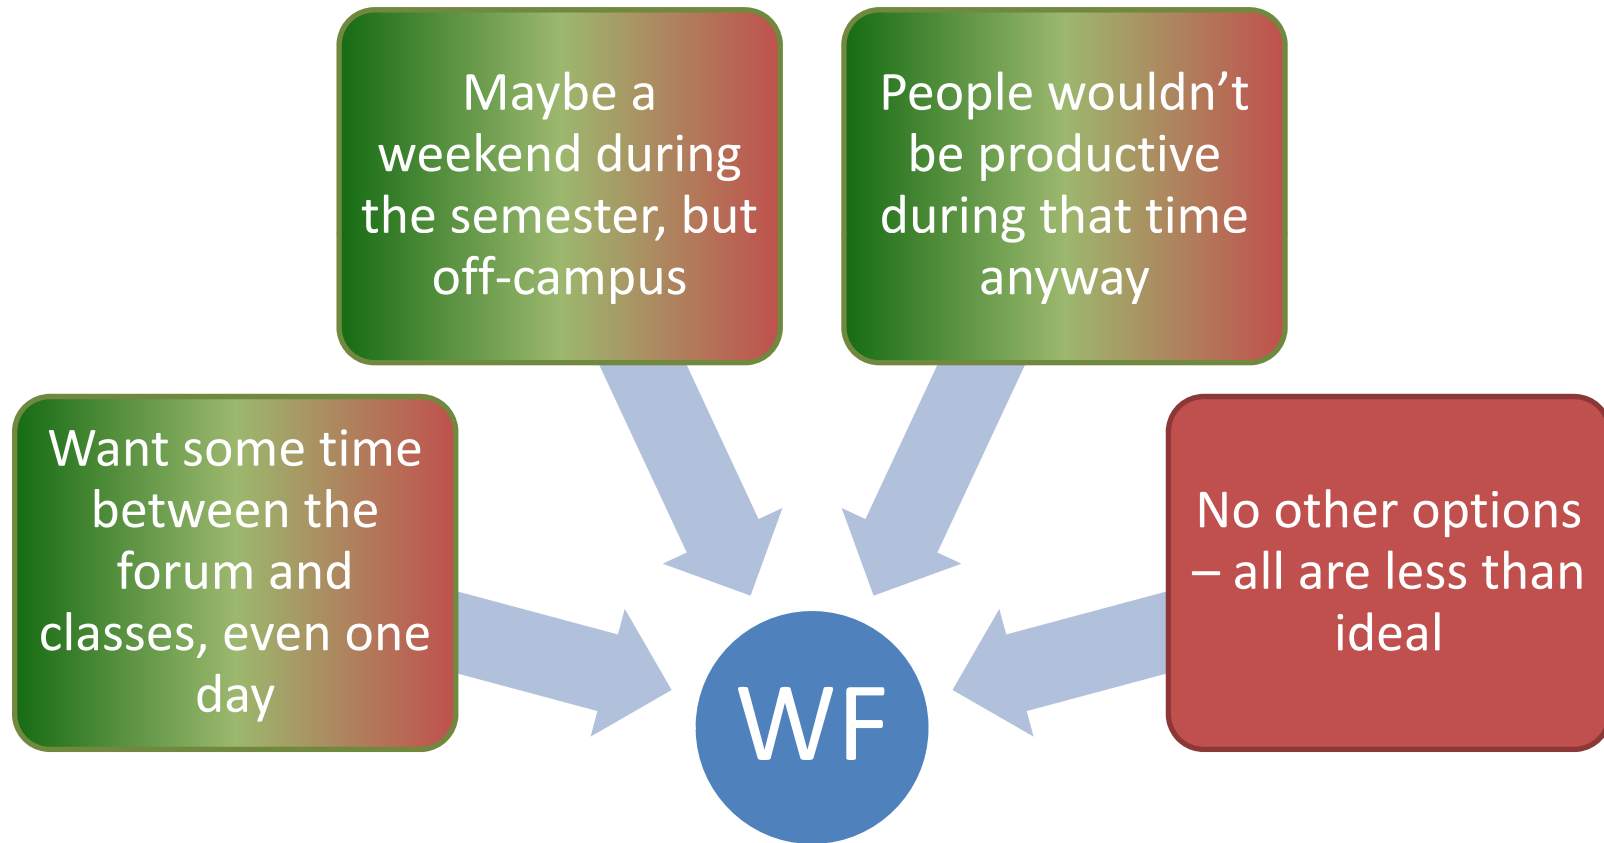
Maybe a weekend during the semester, but off-campus

People wouldn’t be productive during that time anyway

Want some time between the forum and classes, even one day

No other options – all are less than ideal

WF